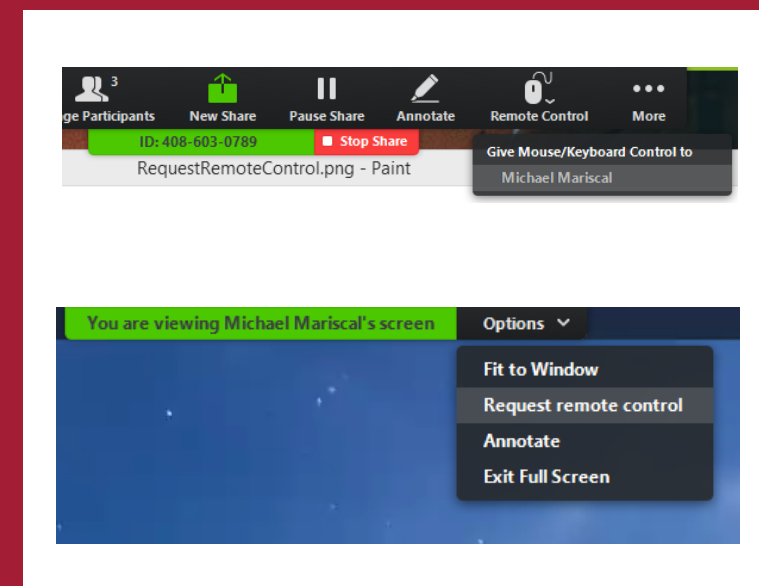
3
ge Participants
New Share
Pause Share
Annotate
Remote Control
More
ID: 408-603-0789
Stop Share
RequestRemoteControl.png - Paint
Give Mouse/Keyboard Control to
Michael Mariscal

You are viewing Michael Mariscal's screen
Options
Fit to Window
Request remote control
Annotate
Exit Full Screen